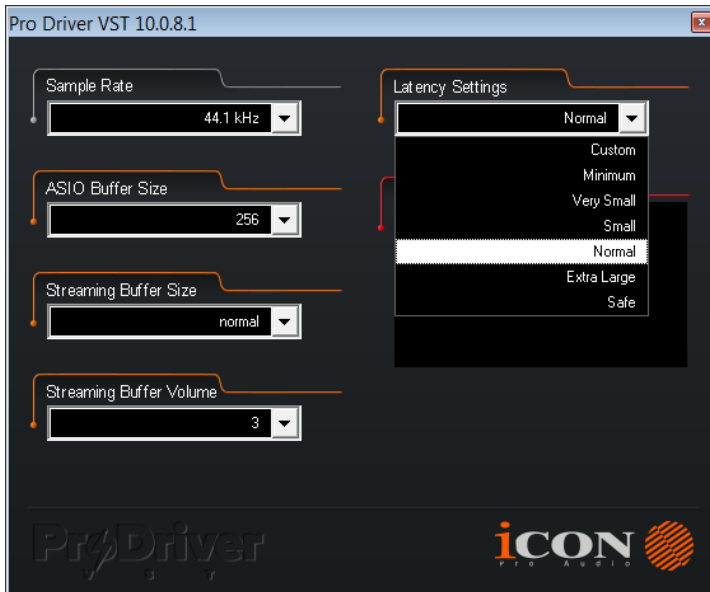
Pro Driver VST 10.0.8.1

Sample Rate
44.1 kHz

ASIO Buffer Size
256

Streaming Buffer Size
normal

Streaming Buffer Volume
3

Latency Settings
Normal
Custom
Minimum
Very Small
Small
Normal
Extra Large
Safe

ProDriver
VST

iCON
Pro Audio